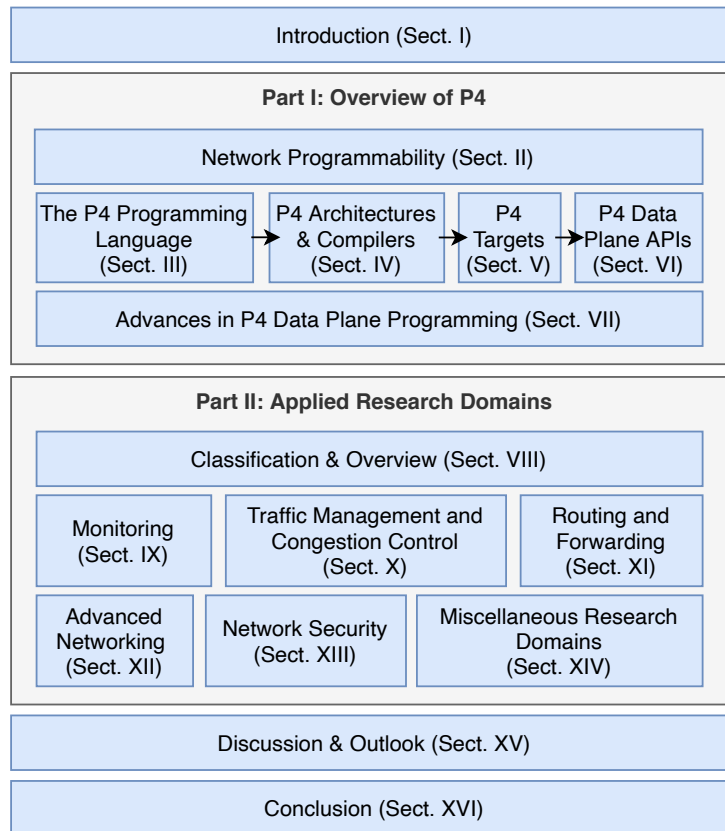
Introduction (Sect. I)

Part I: Overview of P4

Network Programmability (Sect. II)

The P4 Programming Language (Sect. III)

P4 Architectures & Compilers (Sect. IV)

P4 Targets (Sect. V)

P4 Data Plane APIs (Sect. VI)

Advances in P4 Data Plane Programming (Sect. VII)

Part II: Applied Research Domains

Classification & Overview (Sect. VIII)

Monitoring (Sect. IX)

Traffic Management and Congestion Control (Sect. X)

Routing and Forwarding (Sect. XI)

Advanced Networking (Sect. XII)

Network Security (Sect. XIII)

Miscellaneous Research Domains (Sect. XIV)

Discussion & Outlook (Sect. XV)

Conclusion (Sect. XVI)